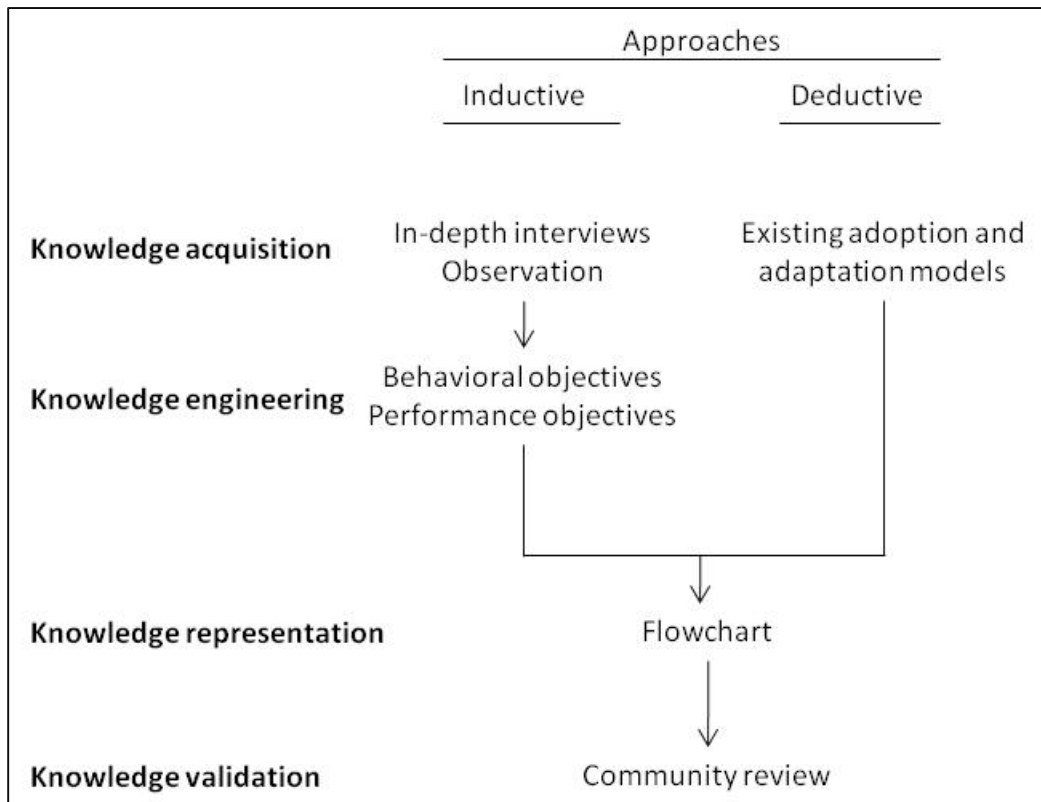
Approaches

Inductive

Deductive

Knowledge acquisition

In-depth interviews
Observation

Existing adoption and adaptation models

Knowledge engineering

Behavioral objectives
Performance objectives

Knowledge representation

Flowchart

Knowledge validation

Community review